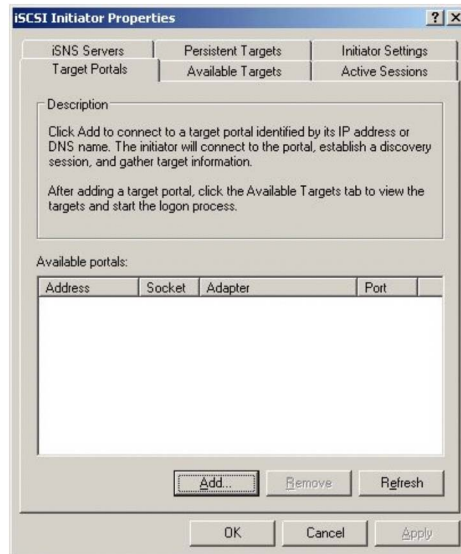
iSCSI Initiator Properties

? X

iSNS Servers | Persistent Targets | Initiator Settings
Target Portals | Available Targets | Active Sessions

Description

Click Add to connect to a target portal identified by its IP address or DNS name. The initiator will connect to the portal, establish a discovery session, and gather target information.

After adding a target portal, click the Available Targets tab to view the targets and start the logon process.

Available portals:

| Address | Socket | Adapter | Port |
|---|---|---|---|

Add... | Remove | Refresh

OK | Cancel | Apply